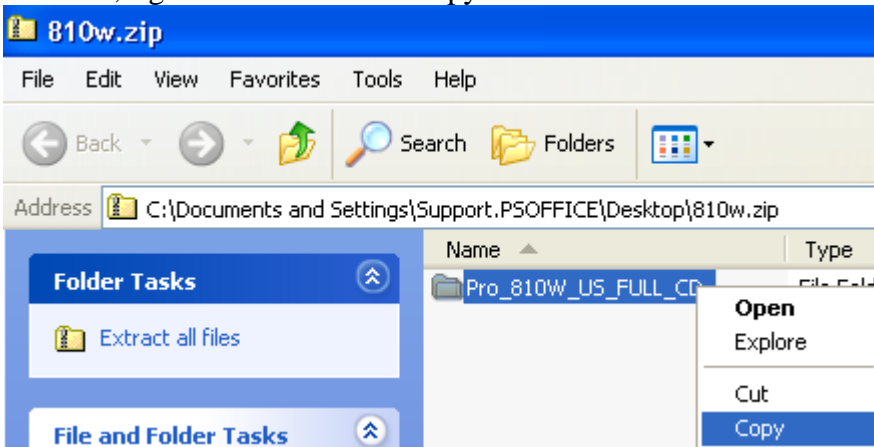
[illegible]

810w.zip

File Edit View Favorites Tools Help

Back Search Folders

Address C:\Documents and Settings\Support.PSOFFICE\Desktop\810w.zip

Folder Tasks

Extract all files

File and Folder Tasks

Name Type

Pro_810W_US_FULL_CD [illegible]

Open
Explore
Cut
Copy